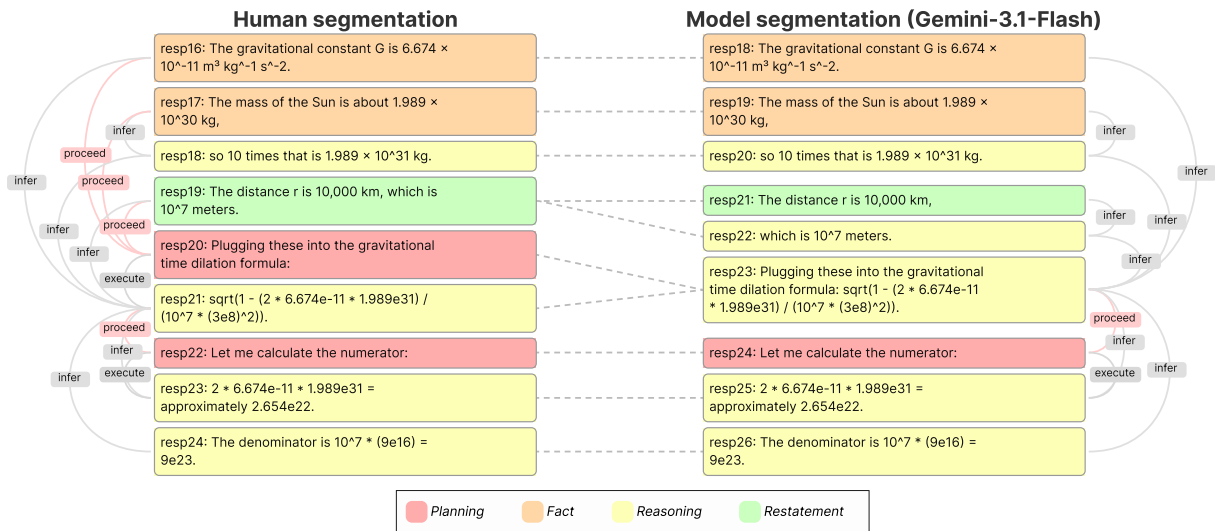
Human segmentation

resp16: The gravitational constant G is 6.674 × 10^-11 m³ kg^-1 s^-2.

resp17: The mass of the Sun is about 1.989 × 10^30 kg,

resp18: so 10 times that is 1.989 × 10^31 kg.

resp19: The distance r is 10,000 km, which is 10^7 meters.

resp20: Plugging these into the gravitational time dilation formula:

resp21: sqrt(1 - (2 * 6.674e-11 * 1.989e31) / (10^7 * (3e8)^2)).

resp22: Let me calculate the numerator:

resp23: 2 * 6.674e-11 * 1.989e31 = approximately 2.654e22.

resp24: The denominator is 10^7 * (9e16) = 9e23.

infer
proceed
proceed
infer
proceed
infer
infer
execute
proceed
infer
infer
execute

Model segmentation (Gemini-3.1-Flash)

resp18: The gravitational constant G is 6.674 × 10^-11 m³ kg^-1 s^-2.

resp19: The mass of the Sun is about 1.989 × 10^30 kg,

resp20: so 10 times that is 1.989 × 10^31 kg.

resp21: The distance r is 10,000 km,

resp22: which is 10^7 meters.

resp23: Plugging these into the gravitational time dilation formula: sqrt(1 - (2 * 6.674e-11 * 1.989e31) / (10^7 * (3e8)^2)).

resp24: Let me calculate the numerator:

resp25: 2 * 6.674e-11 * 1.989e31 = approximately 2.654e22.

resp26: The denominator is 10^7 * (9e16) = 9e23.

infer
infer
infer
infer
infer
proceed
infer
execute
infer

Planning
Fact
Reasoning
Restatement